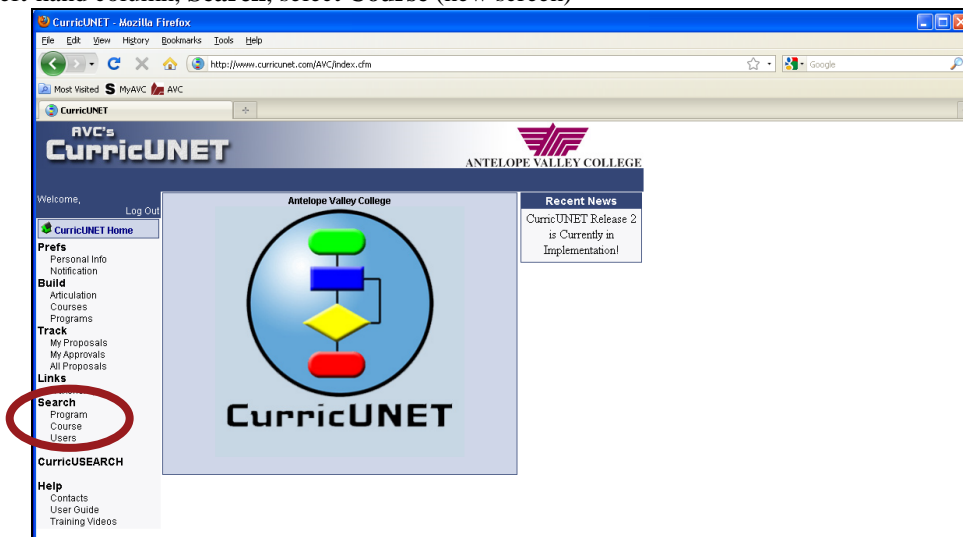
CurricUNET - Mozilla Firefox

File Edit View History Bookmarks Tools Help

http://www.curricunet.com/AVC/index.cfm

Google

Most Visited MyAVC AVC

CurricUNET

AVC's
CurricUNET

ANTELOPE VALLEY COLLEGE

Welcome,
Log Out

CurricUNET Home

Prefs
Personal Info
Notification

Build
Articulation
Courses
Programs

Track
My Proposals
My Approvals
All Proposals

Links

Search
Program
Course
Users

CurricUSEARCH

Help
Contacts
User Guide
Training Videos

Antelope Valley College

CurricUNET

Recent News

CurricUNET Release 2 is Currently in Implementation!